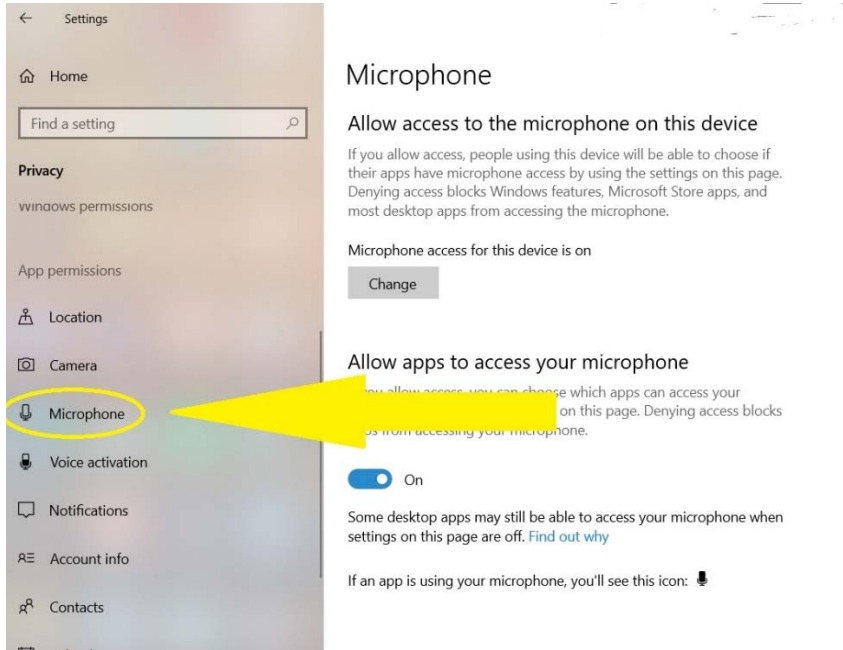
← Settings

Home

Find a setting

Privacy

Windows permissions

App permissions

Location

Camera

Microphone

Voice activation

Notifications

Account info

Contacts

Microphone

Allow access to the microphone on this device

If you allow access, people using this device will be able to choose if their apps have microphone access by using the settings on this page. Denying access blocks Windows features, Microsoft Store apps, and most desktop apps from accessing the microphone.

Microphone access for this device is on

Change

Allow apps to access your microphone

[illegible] allow access, you can choose which apps can access your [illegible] on this page. Denying access blocks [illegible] from accessing your microphone.

On

Some desktop apps may still be able to access your microphone when settings on this page are off. Find out why

If an app is using your microphone, you'll see this icon: